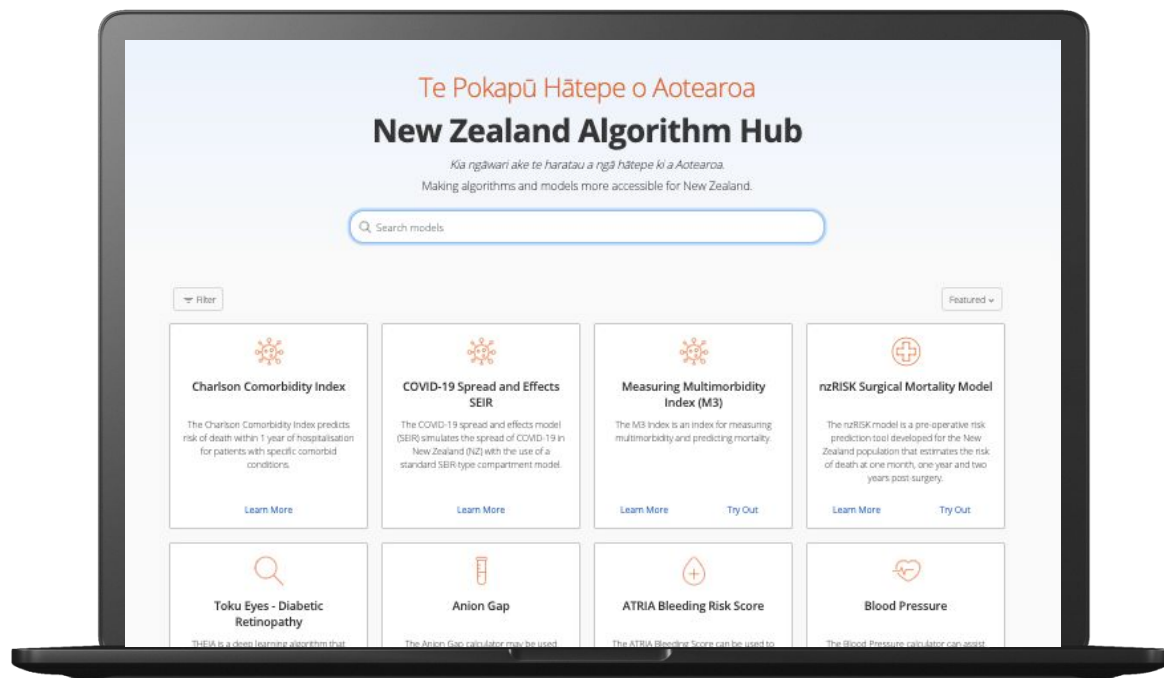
Te Pokapū Hātepe o Aotearoa

New Zealand Algorithm Hub

Kia ngāwari ake te haratau a ngā hātepe ki a Aotearoa.

Making algorithms and models more accessible for New Zealand.

Search models

Filter

Featured

Charlson Comorbidity Index

The Charlson Comorbidity Index predicts risk of death within 1 year of hospitalisation for patients with specific comorbid conditions.

Learn More

COVID-19 Spread and Effects SEIR

The COVID-19 spread and effects model (SEIR) simulates the spread of COVID-19 in New Zealand (NZ) with the use of a standard SEIR-type compartment model.

Learn More

Measuring Multimorbidity Index (M3)

The M3 Index is an index for measuring multimorbidity and predicting mortality.

Learn More

Try Out

nzRISK Surgical Mortality Model

The nzRISK model is a pre-operative risk prediction tool developed for the New Zealand population that estimates the risk of death at one month, one year and two years post-surgery.

Learn More

Try Out

Toku Eyes - Diabetic Retinopathy

THEIA is a deep learning algorithm that

Anion Gap

The Anion Gap calculator may be used

ATRIA Bleeding Risk Score

The ATRIA Bleeding Score can be used to

Blood Pressure

The Blood Pressure calculator can assist